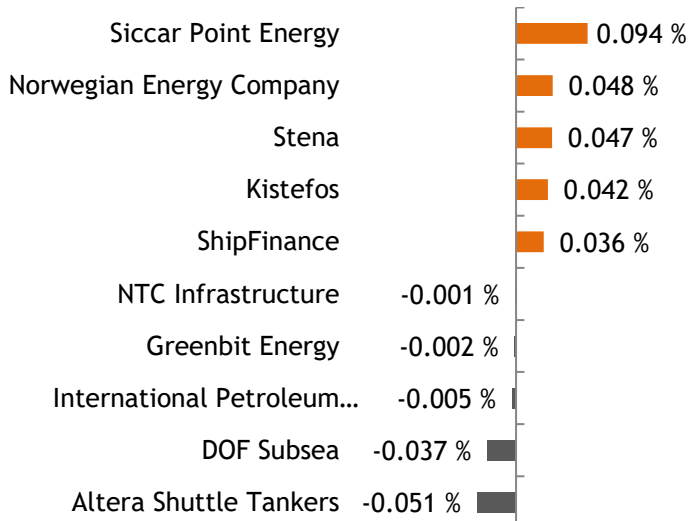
Siccar Point Energy 0.094 %
Norwegian Energy Company 0.048 %
Stena 0.047 %
Kistefos 0.042 %
ShipFinance 0.036 %
NTC Infrastructure -0.001 %
Greenbit Energy -0.002 %
International Petroleum… -0.005 %
DOF Subsea -0.037 %
Altera Shuttle Tankers -0.051 %